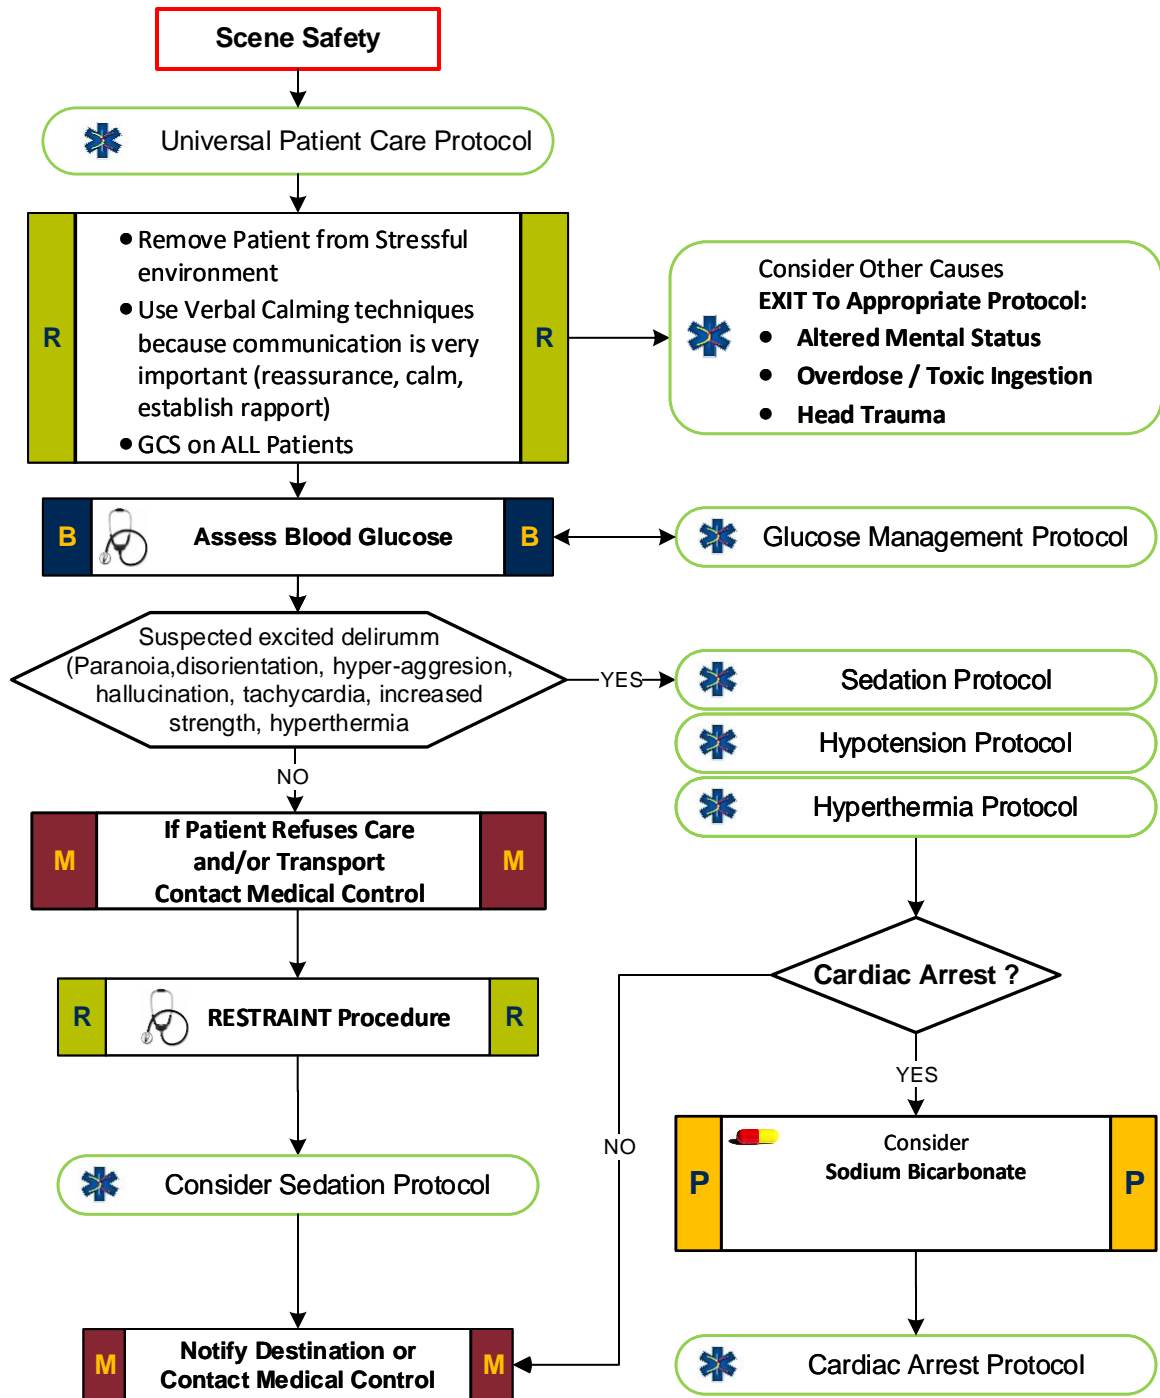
Scene Safety

Universal Patient Care Protocol

R
• Remove Patient from Stressful environment
• Use Verbal Calming techniques because communication is very important (reassurance, calm, establish rapport)
• GCS on ALL Patients
R

Consider Other Causes
EXIT To Appropriate Protocol:
• Altered Mental Status
• Overdose / Toxic Ingestion
• Head Trauma

B Assess Blood Glucose B

Glucose Management Protocol

Suspected excited delirumm (Paranoia,disorientation, hyper-aggresion, hallucination, tachycardia, increased strength, hyperthermia

YES

Sedation Protocol

Hypotension Protocol

Hyperthermia Protocol

NO

M If Patient Refuses Care and/or Transport Contact Medical Control M

Cardiac Arrest ?

R RESTRAINT Procedure R

YES

NO

P Consider Sodium Bicarbonate P

Consider Sedation Protocol

M Notify Destination or Contact Medical Control M

Cardiac Arrest Protocol